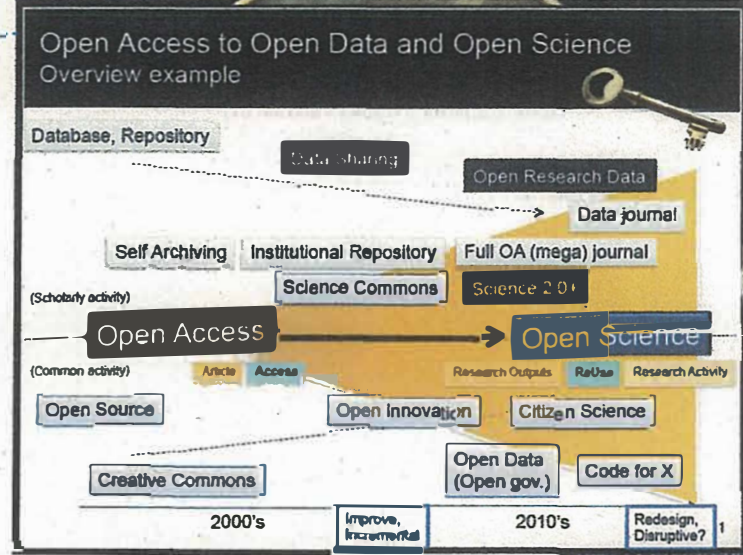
Open Access to Open Data and Open Science
Overview example

Database, Repository

Data Sharing

Open Research Data

Data journal

Self Archiving

Institutional Repository

Full OA (mega) journal

Science Commons

Science 2.0+

(Scholarly activity)

Open Access

Open Science

(Common activity)

Article

Access

Research Outputs

ReUse

Research Activity

Open Source

Open Innovation

Citizen Science

Creative Commons

Open Data (Open gov.)

Code for X

2000's

Improve, Incremental

2010's

Redesign, Disruptive?

1